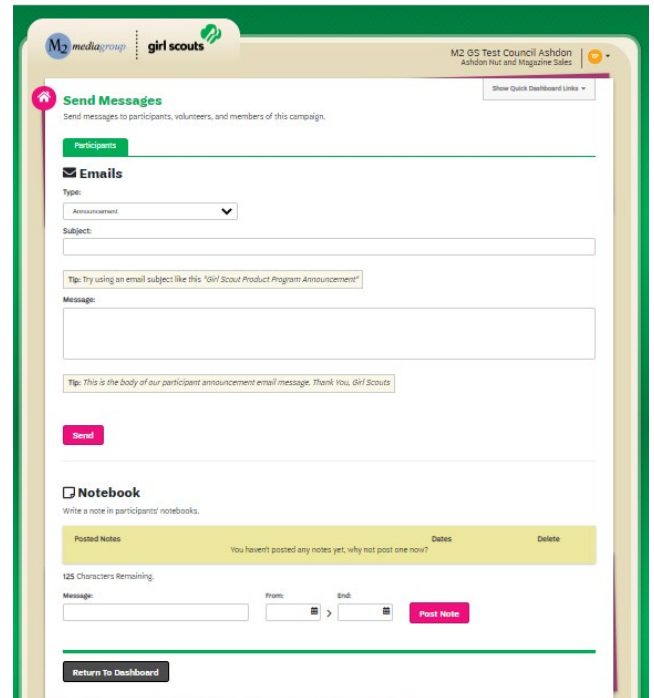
M2 mediagroup girl scouts

M2 GS Test Council Ashdon
Ashdon Nut and Magazine Sales

TP

Show Quick Dashboard Links

Send Messages
Send messages to participants, volunteers, and members of this campaign.

Participants

Emails

Type:
Announcement

Subject:

Tip: Try using an email subject like this "Girl Scout Product Program Announcement"

Message:

Tip: This is the body of our participant announcement email message. Thank You, Girl Scouts

Send

Notebook
Write a note in participants' notebooks.

| Posted Notes | Dates | Delete |
|---|---|---|
| You haven't posted any notes yet, why not post one now? | | |

125 Characters Remaining.

Message:
From:
End:

Post Note

Return To Dashboard